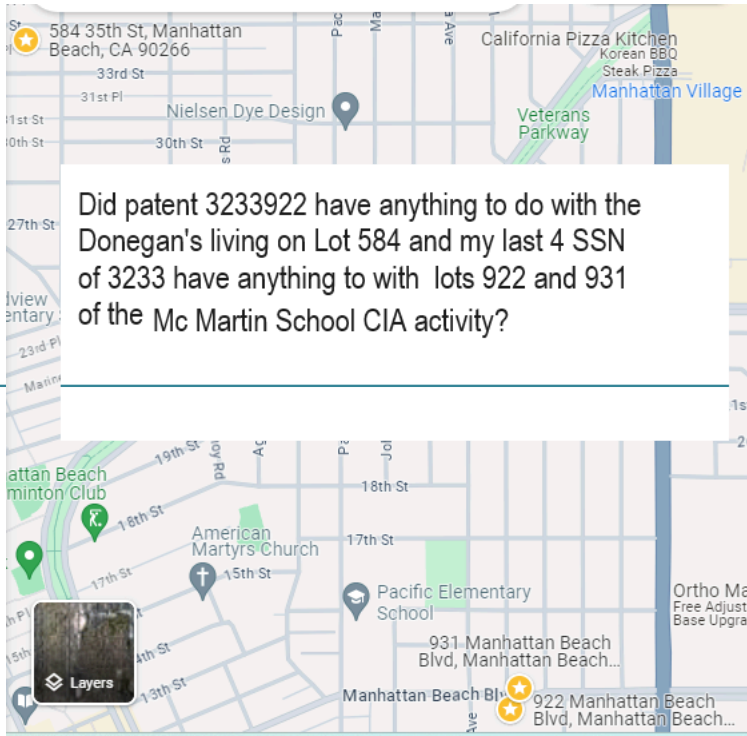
St
584 35th St, Manhattan Beach, CA 90266
33rd St
31st Pl
1st St
0th St
30th St
Nielsen Dye Design
California Pizza Kitchen
Korean BBQ
Steak Pizza
Manhattan Village
Veterans Parkway
Pac
Ma
Ave
s Rd
27th St

Did patent 3233922 have anything to do with the Donegan's living on Lot 584 and my last 4 SSN of 3233 have anything to with lots 922 and 931 of the Mc Martin School CIA activity?

dview
entary
23rd Pl
Marine
1s
2
19th St
oly Rd
Ag
Pa
Jol
18th St
attan Beach
minton Club
18th St
American Martyrs Church
17th St
17th St
15th St
Pacific Elementary School
Ortho Ma
Free Adjust
Base Upgra
h Pl
15th
4th St
Layers
13th St
931 Manhattan Beach Blvd, Manhattan Beach...
Manhattan Beach Bl
Ave
922 Manhattan Beach Blvd, Manhattan Beach...